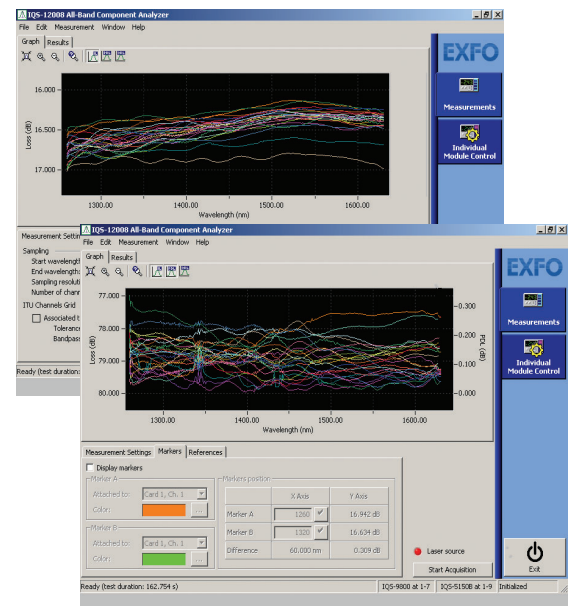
IQS-12008 All-Band Component Analyzer

File Edit Measurement Window Help

Graph Results

EXFO

Measurements

Individual Module Control

16.000
16.500
17.000

Loss (dB)

1300.00 1400.00 1500.00 1600.00

Wavelength (nm)

Measurement Settings

Sampling

Start wavelength

End wavelength

Sampling resolution

Number of channels

ITU Channels Grid

Associated t

Tolerance

Bandpass

Ready (test duration:

IQS-12008 All-Band Component Analyzer

File Edit Measurement Window Help

Graph Results

EXFO

Measurements

Individual Module Control

77.000
78.000
79.000
80.000

Loss (dB)

0.300
0.200
0.100
0.000

PDL (dB)

1300.00 1400.00 1500.00 1600.00

Wavelength (nm)

Measurement Settings Markers References

Display markers

Marker A

Attached to: Card 1, Ch. 1

Color:

Marker B

Attached to: Card 1, Ch. 1

Color:

Markers position

| | X Axis | Y Axis |
|---|---|---|
| Marker A | 1260 | 16.942 dB |
| Marker B | 1320 | 16.634 dB |
| Difference | 60.000 nm | 0.309 dB |

Laser source

Start Acquisition

Exit

Ready (test duration: 162.754 s) IQS-9800 at 1-7 IQS-5150B at 1-9 Initialized